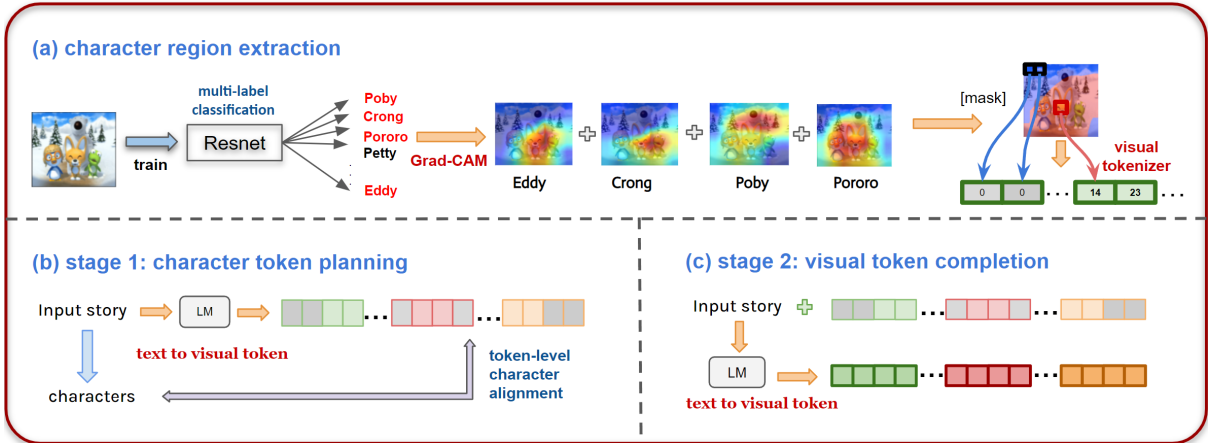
(a) character region extraction

train

multi-label classification

Resnet

Poby
Crong
Pororo
Petty
Eddy

Grad-CAM

Eddy

Crong

Poby

Pororo

[mask]

visual tokenizer

0 0 ... 14 23 ...

(b) stage 1: character token planning

Input story

LM

text to visual token

characters

token-level character alignment

(c) stage 2: visual token completion

Input story

LM

text to visual token